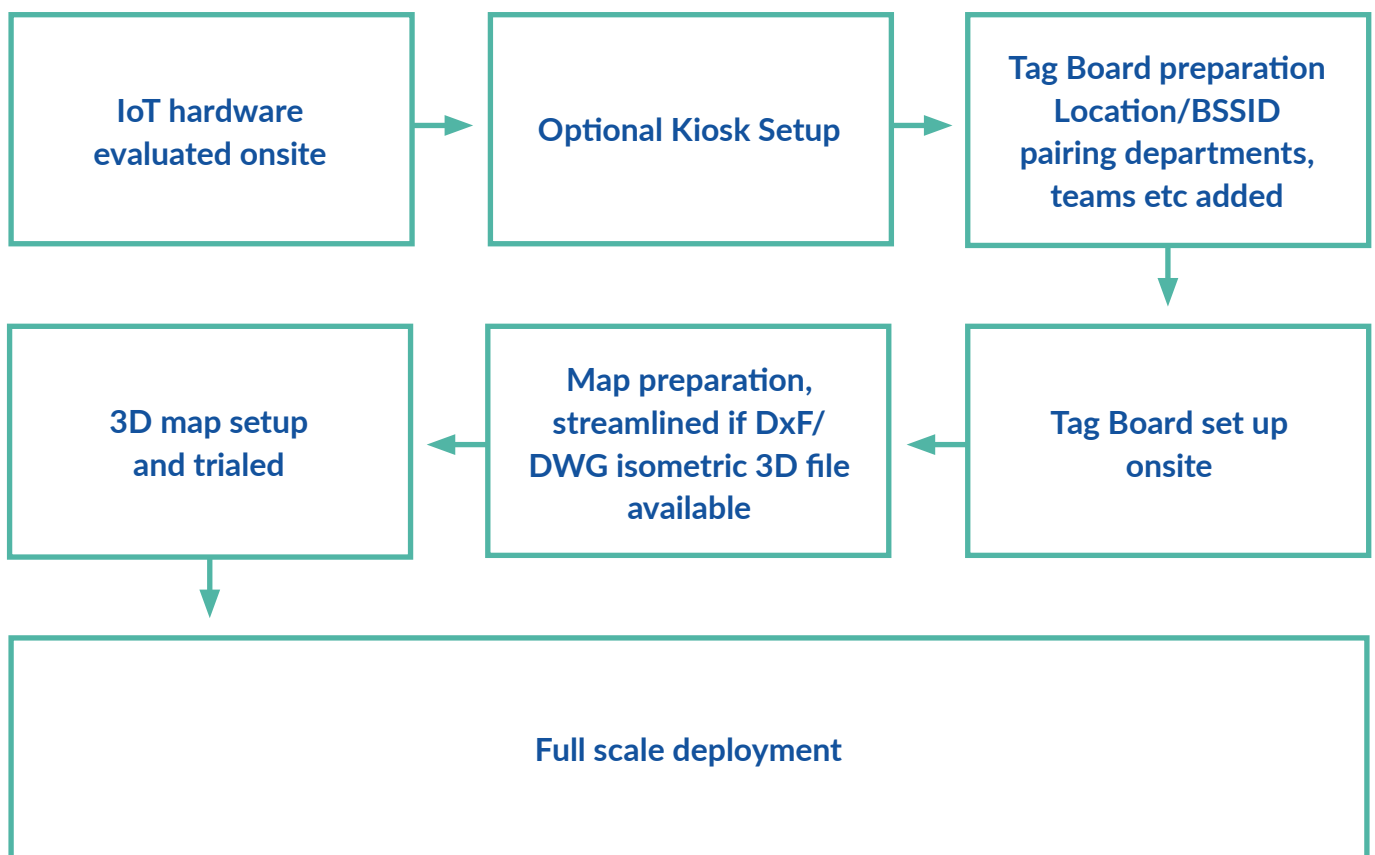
IoT hardware evaluated onsite

Optional Kiosk Setup

Tag Board preparation Location/BSSID pairing departments, teams etc added

Tag Board set up onsite

Map preparation, streamlined if DxF/ DWG isometric 3D file available

3D map setup and trialed

Full scale deployment